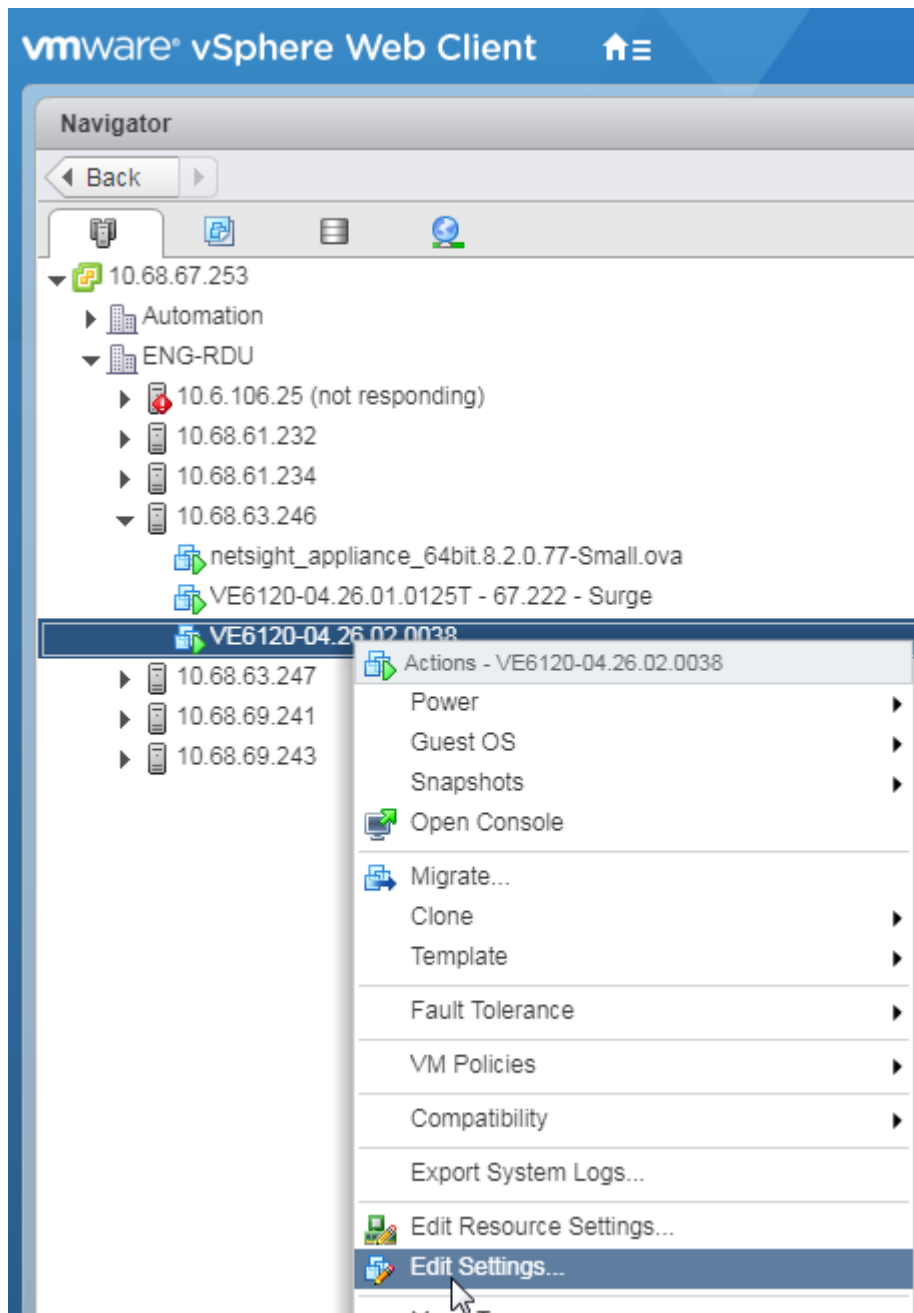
vmware® vSphere Web Client

Navigator

Back

10.68.67.253
Automation
ENG-RDU
10.6.106.25 (not responding)
10.68.61.232
10.68.61.234
10.68.63.246
netsight_appliance_64bit.8.2.0.77-Small.ova
VE6120-04.26.01.0125T - 67.222 - Surge
VE6120-04.26.02.0038
10.68.63.247
10.68.69.241
10.68.69.243

Actions - VE6120-04.26.02.0038
Power
Guest OS
Snapshots
Open Console
Migrate...
Clone
Template
Fault Tolerance
VM Policies
Compatibility
Export System Logs...
Edit Resource Settings...
Edit Settings...
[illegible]